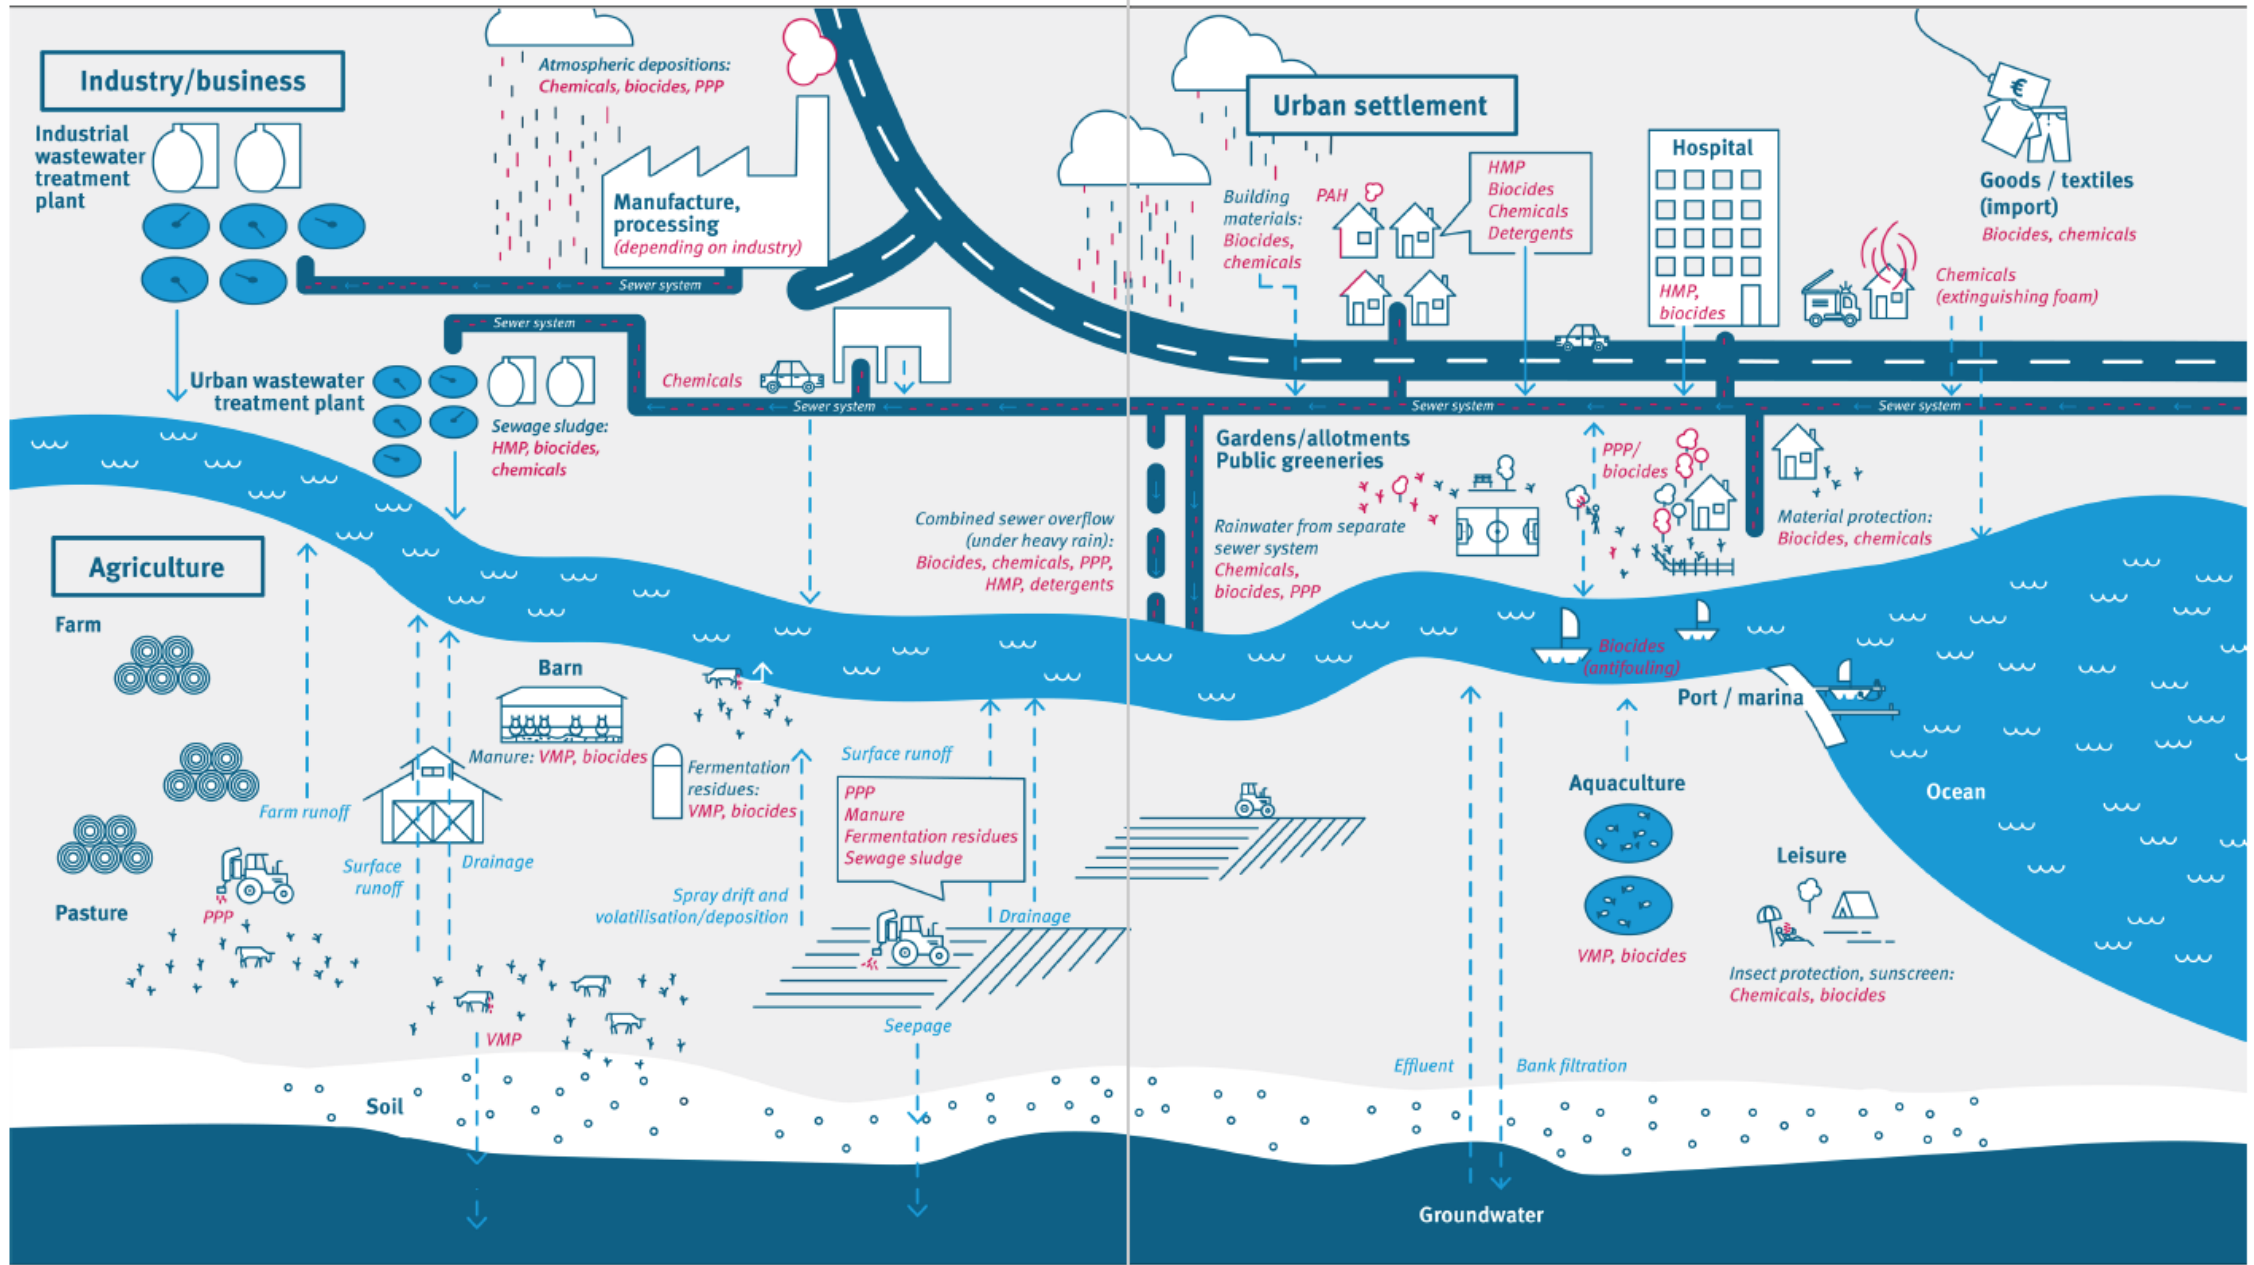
Industry/business

Industrial wastewater treatment plant

Atmospheric depositions: Chemicals, biocides, PPP

Manufacture, processing (depending on industry)

Sewer system

Sewer system

Urban wastewater treatment plant

Sewage sludge: HMP, biocides, chemicals

Chemicals

Sewer system

Urban settlement

Building materials: Biocides, chemicals

PAH

HMP Biocides Chemicals Detergents

Hospital

HMP, biocides

Goods / textiles (import)
Biocides, chemicals

Chemicals (extinguishing foam)

Sewer system

Sewer system

Gardens/allotments Public greeneries

Rainwater from separate sewer system Chemicals, biocides, PPP

PPP/ biocides

Material protection: Biocides, chemicals

Combined sewer overflow (under heavy rain): Biocides, chemicals, PPP, HMP, detergents

Agriculture

Farm

Barn

Manure: VMP, biocides

Fermentation residues: VMP, biocides

Farm runoff

Surface runoff

Drainage

Pasture

PPP

VMP

Spray drift and volatilisation/deposition

Surface runoff

PPP
Manure
Fermentation residues
Sewage sludge

Drainage

Seepage

Biocides (antifouling)

Port / marina

Aquaculture

VMP, biocides

Ocean

Leisure

Insect protection, sunscreen: Chemicals, biocides

Effluent

Bank filtration

Soil

Groundwater